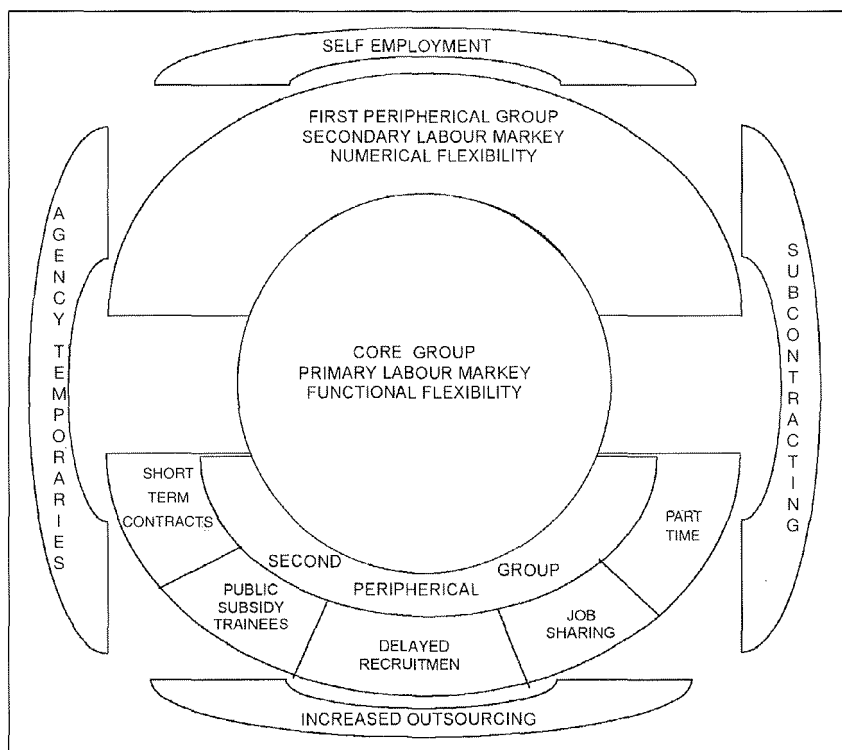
SELF EMPLOYMENT

FIRST PERIPHERICAL GROUP
SECONDARY LABOUR MARKEY
NUMERICAL FLEXIBILITY

AGENCY TEMPORARIES

SUBCONTRACTING

CORE GROUP
PRIMARY LABOUR MARKEY
FUNCTIONAL FLEXIBILITY

SHORT TERM CONTRACTS

PART TIME

SECOND PERIPHERICAL GROUP

PUBLIC SUBSIDY TRAINEES

DELAYED RECRUITMEN

JOB SHARING

INCREASED OUTSOURCING